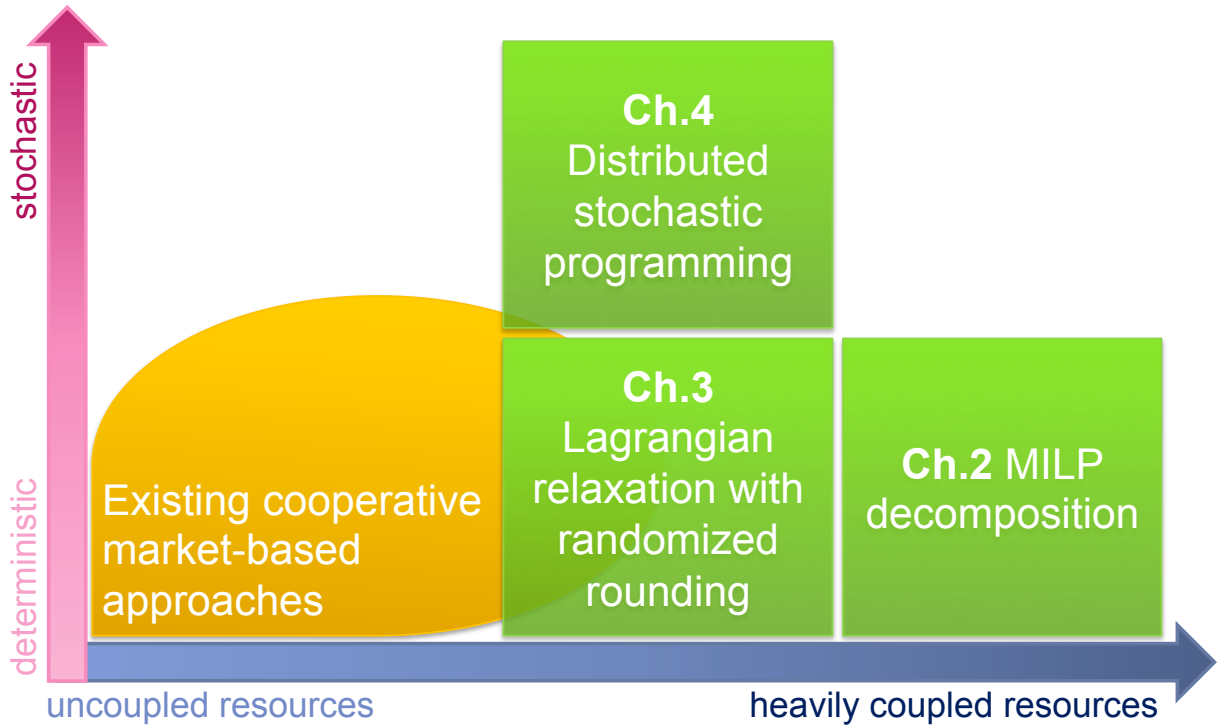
stochastic

deterministic

Ch.4
Distributed stochastic programming

Existing cooperative market-based approaches

Ch.3
Lagrangian relaxation with randomized rounding

Ch.2 MILP decomposition

uncoupled resources

heavily coupled resources